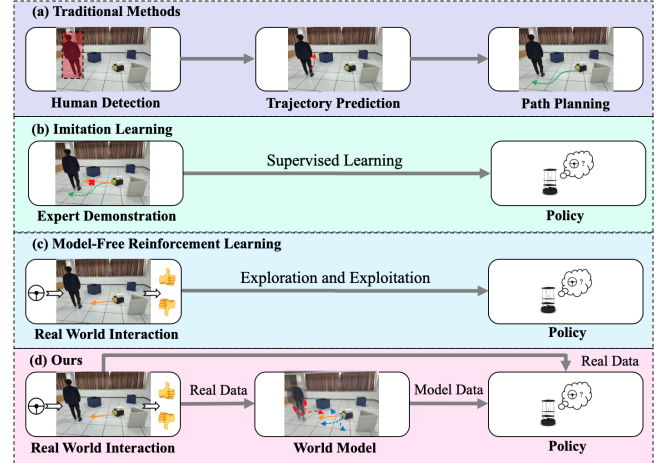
(a) Traditional Methods

Human Detection

Trajectory Prediction

Path Planning

(b) Imitation Learning

Supervised Learning

Expert Demonstration

Policy

(c) Model-Free Reinforcement Learning

Exploration and Exploitation

Real World Interaction

Policy

(d) Ours

Real Data

Real Data

Model Data

Real World Interaction

World Model

Policy